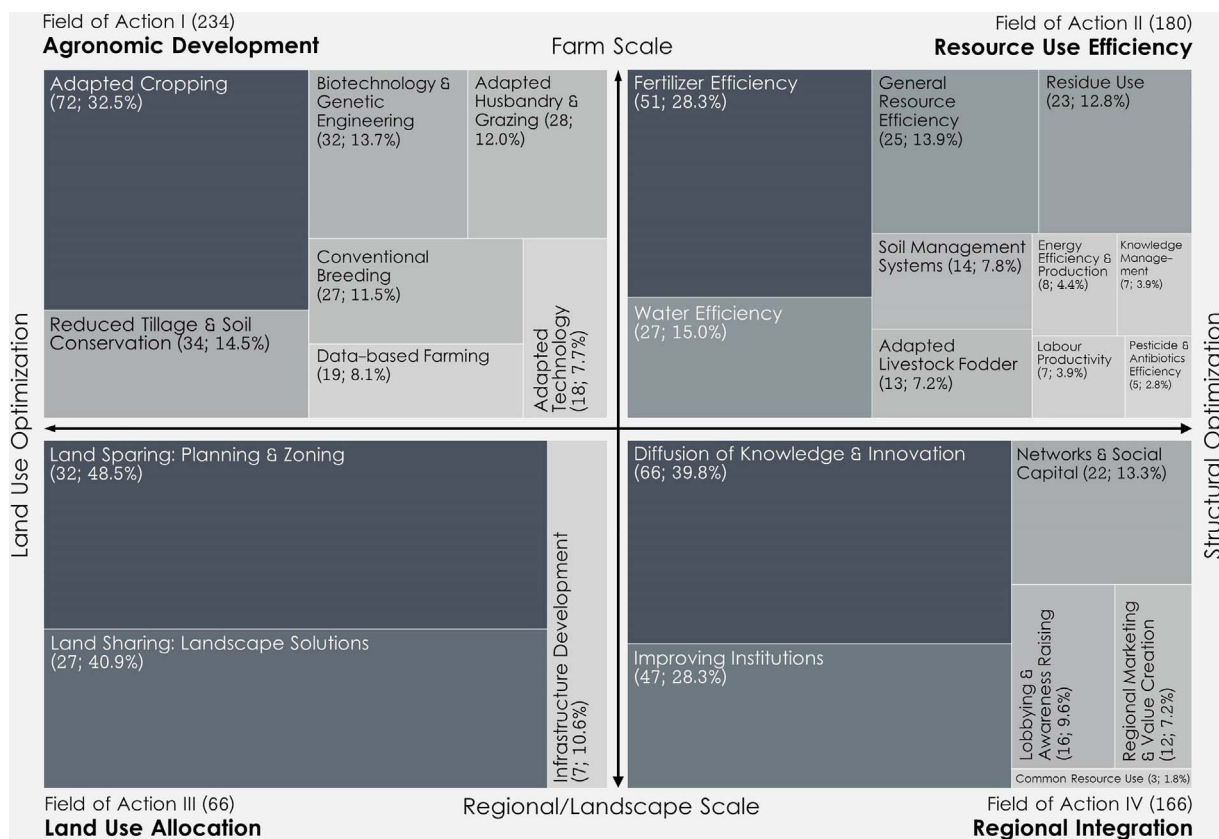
Field of Action I (234)
**Agronomic Development**

Farm Scale

Field of Action II (180)
**Resource Use Efficiency**

Adapted Cropping (72; 32.5%)

Biotechnology & Genetic Engineering (32; 13.7%)

Adapted Husbandry & Grazing (28; 12.0%)

Conventional Breeding (27; 11.5%)

Reduced Tillage & Soil Conservation (34; 14.5%)

Data-based Farming (19; 8.1%)

Adapted Technology (18; 7.7%)

Fertilizer Efficiency (51; 28.3%)

General Resource Efficiency (25; 13.9%)

Residue Use (23; 12.8%)

Soil Management Systems (14; 7.8%)

Energy Efficiency & Production (8; 4.4%)

Knowledge Management (7; 3.9%)

Water Efficiency (27; 15.0%)

Adapted Livestock Fodder (13; 7.2%)

Labour Productivity (7; 3.9%)

Pesticide & Antibiotics Efficiency (5; 2.8%)

Land Use Optimization

Structural Optimization

Land Sparing: Planning & Zoning (32; 48.5%)

Land Sharing: Landscape Solutions (27; 40.9%)

Infrastructure Development (7; 10.6%)

Diffusion of Knowledge & Innovation (66; 39.8%)

Networks & Social Capital (22; 13.3%)

Improving Institutions (47; 28.3%)

Lobbying & Awareness Raising (16; 9.6%)

Regional Marketing & Value Creation (12; 7.2%)

Common Resource Use (3; 1.8%)

Field of Action III (66)
**Land Use Allocation**

Regional/Landscape Scale

Field of Action IV (166)
**Regional Integration**